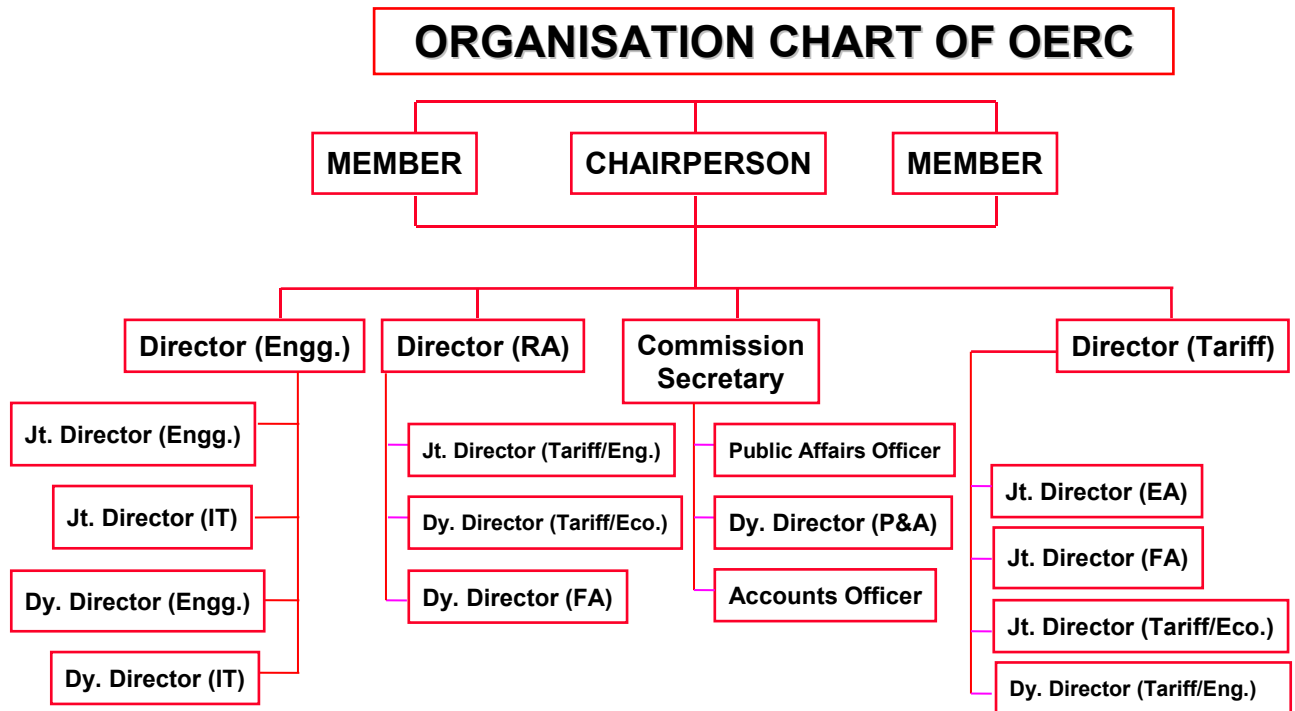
ORGANISATION CHART OF OERC

MEMBER

CHAIRPERSON

MEMBER

Director (Engg.)

Jt. Director (Engg.)

Jt. Director (IT)

Dy. Director (Engg.)

Dy. Director (IT)

Director (RA)

Jt. Director (Tariff/Eng.)

Dy. Director (Tariff/Eco.)

Dy. Director (FA)

Commission Secretary

Public Affairs Officer

Dy. Director (P&A)

Accounts Officer

Director (Tariff)

Jt. Director (EA)

Jt. Director (FA)

Jt. Director (Tariff/Eco.)

Dy. Director (Tariff/Eng.)